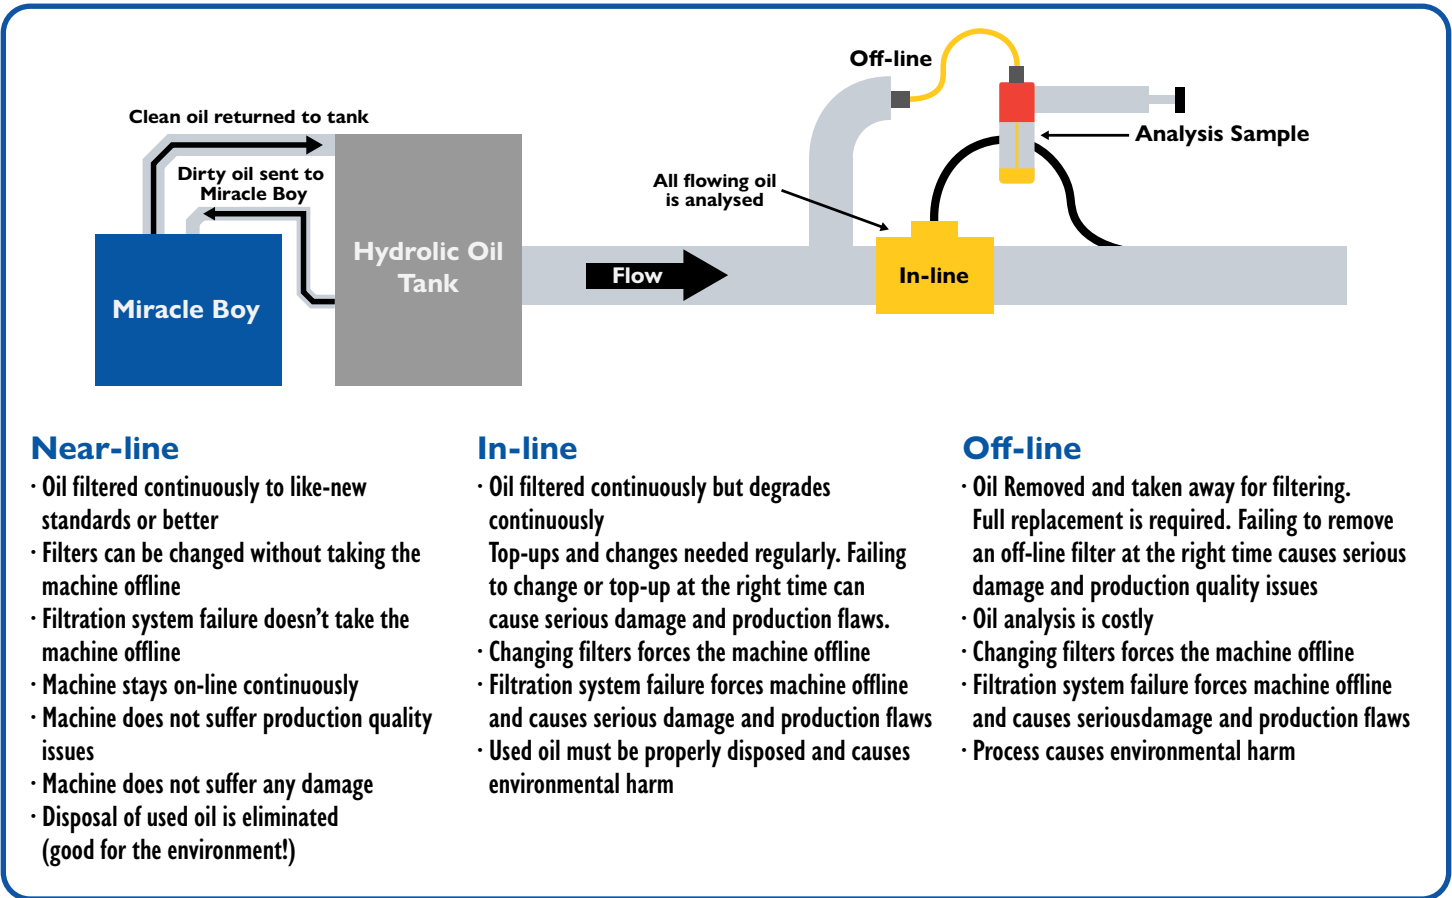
Clean oil returned to tank

Dirty oil sent to Miracle Boy

Miracle Boy

Hydrolic Oil Tank

Flow

All flowing oil is analysed

Off-line

Analysis Sample

In-line

Near-line
· Oil filtered continuously to like-new standards or better
· Filters can be changed without taking the machine offline
· Filtration system failure doesn't take the machine offline
· Machine stays on-line continuously
· Machine does not suffer production quality issues
· Machine does not suffer any damage
· Disposal of used oil is eliminated (good for the environment!)

In-line
· Oil filtered continuously but degrades continuously
Top-ups and changes needed regularly. Failing to change or top-up at the right time can cause serious damage and production flaws.
· Changing filters forces the machine offline
· Filtration system failure forces machine offline and causes serious damage and production flaws
· Used oil must be properly disposed and causes environmental harm

Off-line
· Oil Removed and taken away for filtering. Full replacement is required. Failing to remove an off-line filter at the right time causes serious damage and production quality issues
· Oil analysis is costly
· Changing filters forces the machine offline
· Filtration system failure forces machine offline and causes seriousdamage and production flaws
· Process causes environmental harm